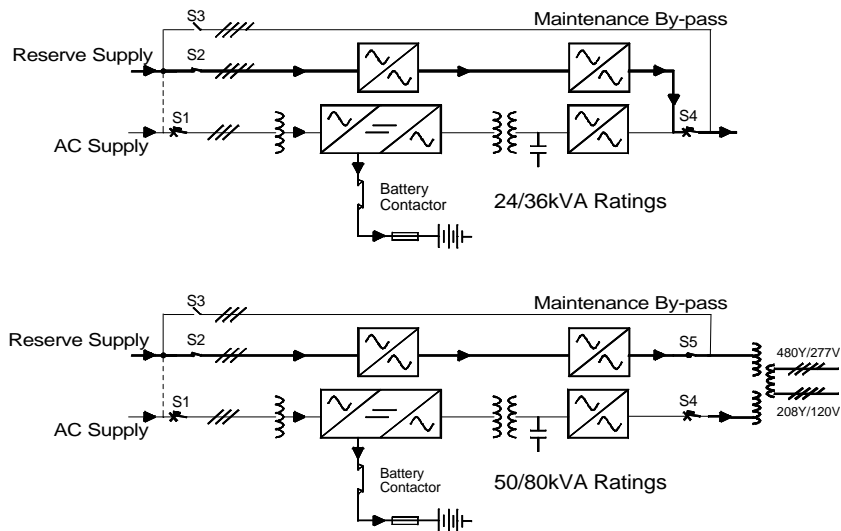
S3
Maintenance By-pass
Reserve Supply
S2
S1
AC Supply
S4
Battery Contactor
24/36kVA Ratings

S3
Maintenance By-pass
Reserve Supply
S2
S5
480Y/277V
S1
AC Supply
S4
208Y/120V
Battery Contactor
50/80kVA Ratings